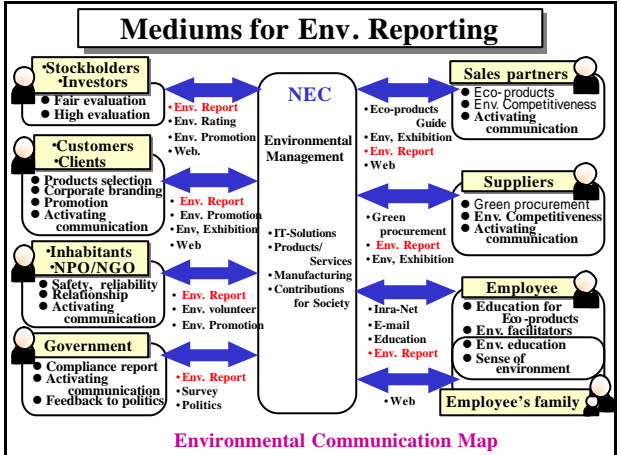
Mediums for Env. Reporting

•Stockholders
•Investors
● Fair evaluation
● High evaluation

•Env. Report
•Env. Rating
•Env. Promotion
•Web.

•Customers
•Clients
● Products selection
● Corporate branding
● Promotion
● Activating communication

• Env. Report
• Env. Promotion
• Env, Exhibition
• Web

•Inhabitants
•NPO/NGO
● Safety, reliability
● Relationship
● Activating communication

• Env. Report
• Env. volunteer
• Env. Promotion

Government
● Compliance report
● Activating communication
● Feedback to politics

• Env. Report
• Survey
• Politics

NEC

Environmental Management

• IT-Solutions
• Products/ Services
• Manufacturing
• Contributions for Society

• Eco-products Guide
• Env, Exhibition
• Env. Report
• Web

Sales partners
● Eco-products
● Env. Competitiveness
● Activating communication

• Green procurement
• Env. Report
• Env, Exhibition

Suppliers
● Green procurement
● Env. Competitiveness
● Activating communication

• Inra-Net
• E-mail
• Education
• Env. Report

Employee
● Education for Eco-products
● Env. facilitators
● Env. education
● Sense of environment

• Web

Employee's family

Environmental Communication Map